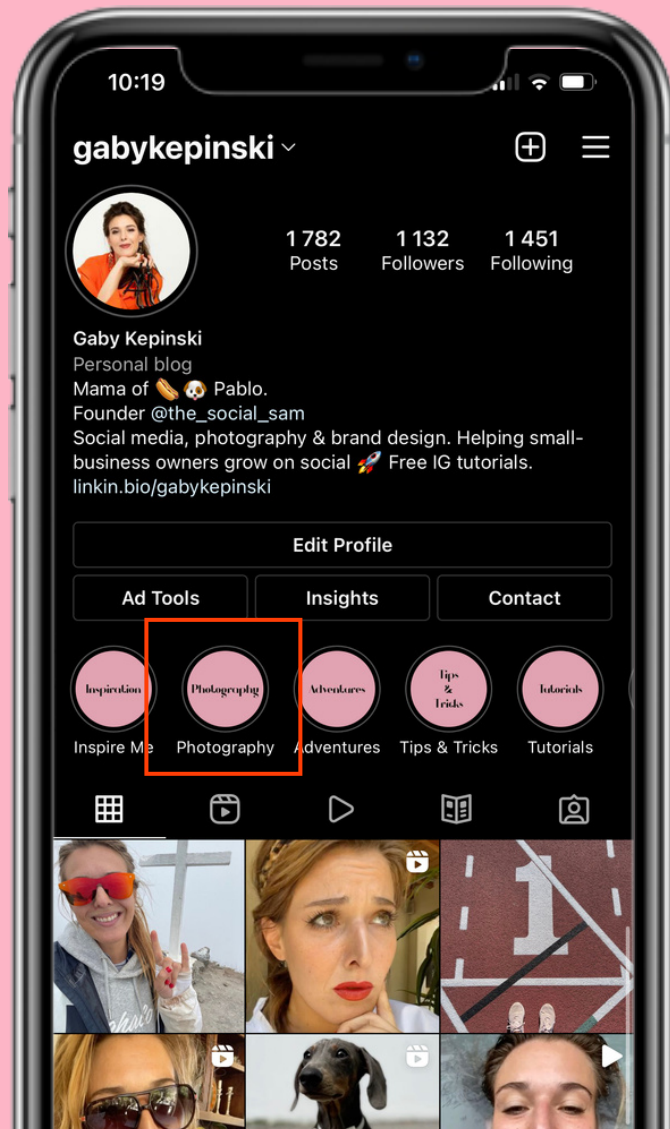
10:19

gabykepinski

1 782 Posts
1 132 Followers
1 451 Following

Gaby Kepinski
Personal blog
Mama of 🌭🐶 Pablo.
Founder @the_social_sam
Social media, photography & brand design. Helping small-business owners grow on social 🚀 Free IG tutorials.
linkin.bio/gabykepinski

Edit Profile
Ad Tools
Insights
Contact

Inspiration
Inspire Me
Photography
Photography
Adventures
Adventures
Tips & Tricks
Tips & Tricks
Tutorials
Tutorials